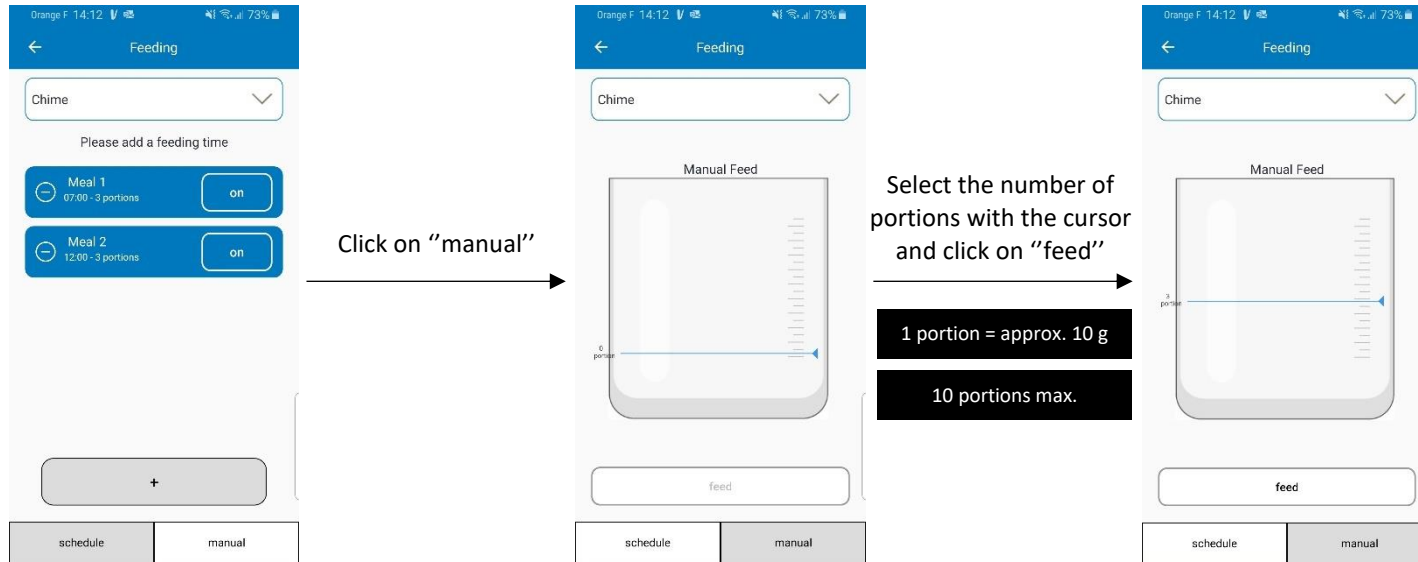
Orange F 14:12 73%

Feeding

Chime

Please add a feeding time

Meal 1
07:00 - 3 portions
on

Meal 2
12:00 - 3 portions
on

+

schedule
manual

Click on ''manual''

Orange F 14:12 73%

Feeding

Chime

Manual Feed

0 portion

feed

schedule
manual

Select the number of portions with the cursor and click on ''feed''

1 portion = approx. 10 g

10 portions max.

Orange F 14:12 73%

Feeding

Chime

Manual Feed

3 portion

feed

schedule
manual